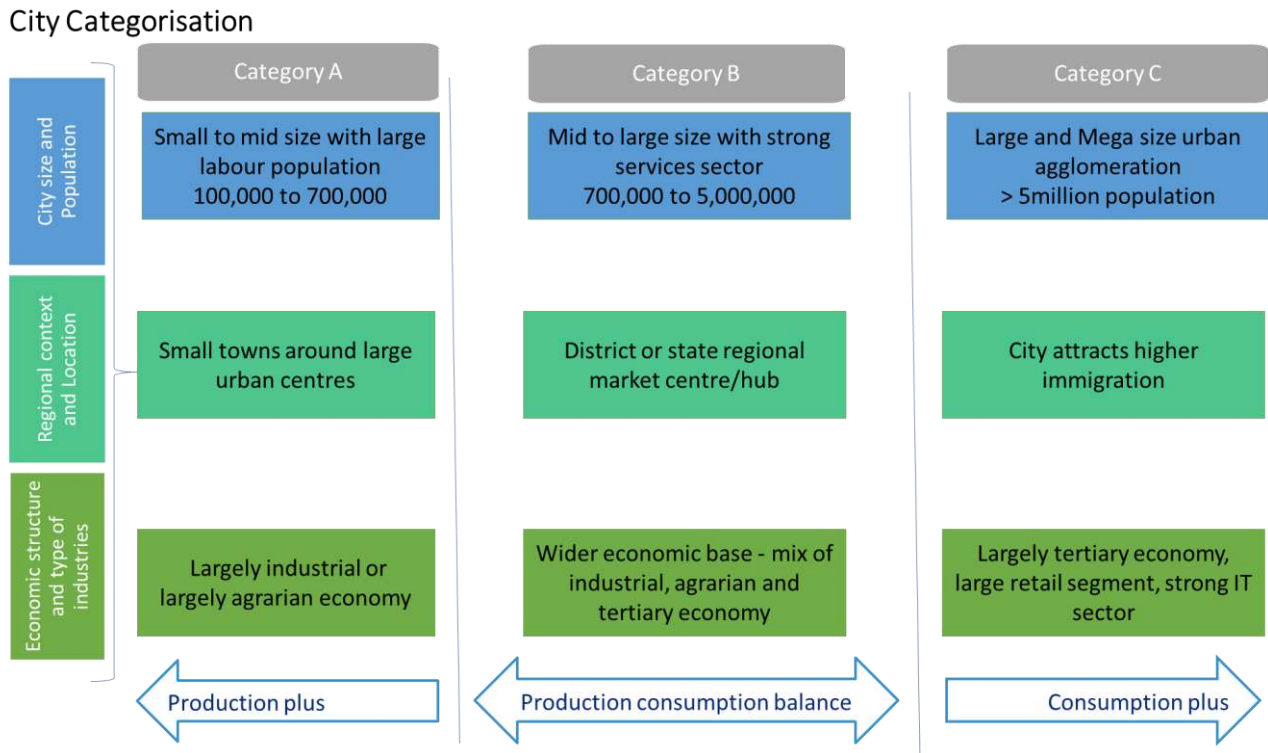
City Categorisation

City size and Population

Regional context and Location

Economic structure and type of industries

Category A

Small to mid size with large labour population 100,000 to 700,000

Small towns around large urban centres

Largely industrial or largely agrarian economy

Production plus

Category B

Mid to large size with strong services sector 700,000 to 5,000,000

District or state regional market centre/hub

Wider economic base - mix of industrial, agrarian and tertiary economy

Production consumption balance

Category C

Large and Mega size urban agglomeration > 5million population

City attracts higher immigration

Largely tertiary economy, large retail segment, strong IT sector

Consumption plus